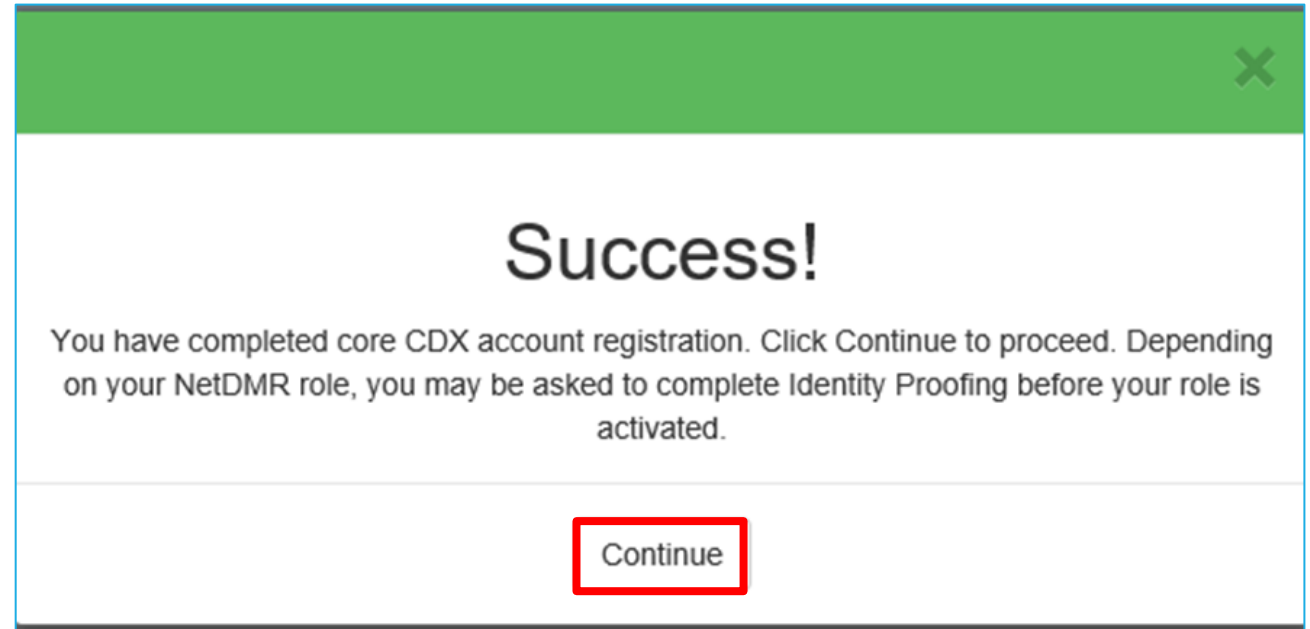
Success!

You have completed core CDX account registration. Click Continue to proceed. Depending on your NetDMR role, you may be asked to complete Identity Proofing before your role is activated.

Continue